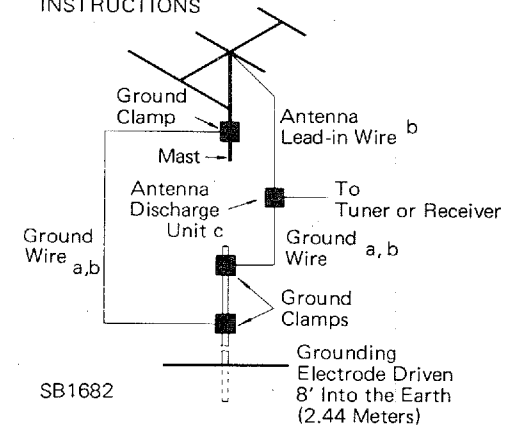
INSTRUCTIONS

Ground Clamp

Mast

Antenna Lead-in Wire b

Antenna Discharge Unit c

To Tuner or Receiver

Ground Wire a,b

Ground Wire a, b

Ground Clamps

Grounding Electrode Driven 8' Into the Earth (2.44 Meters)

SB1682